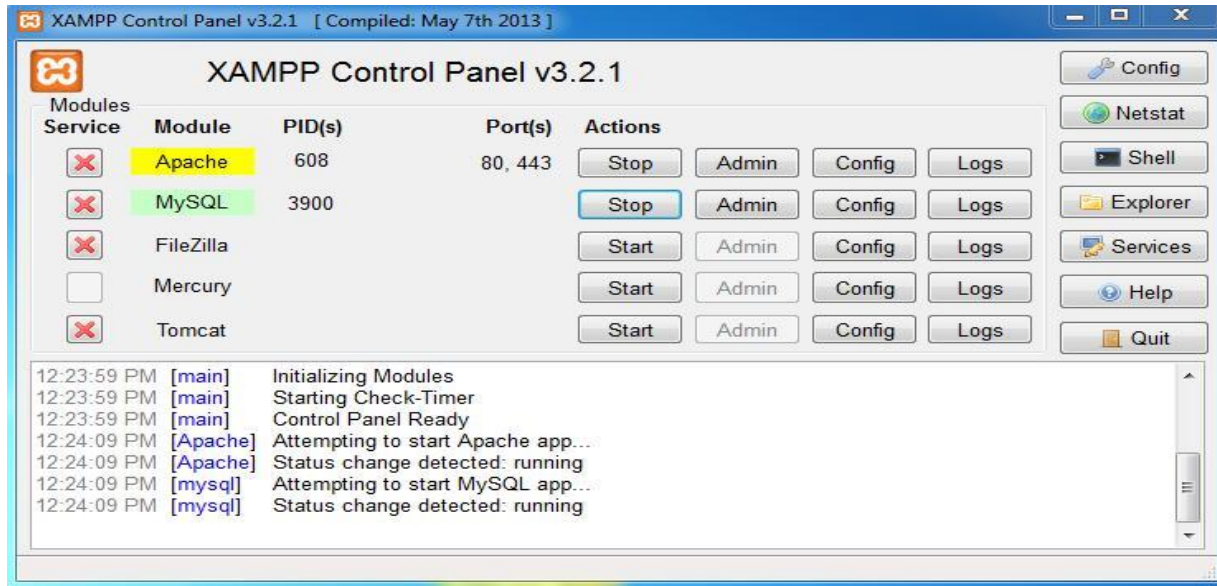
XAMPP Control Panel v3.2.1 [ Compiled: May 7th 2013 ]

XAMPP Control Panel v3.2.1

Config
Netstat
Shell
Explorer
Services
Help
Quit

Modules

| Service | Module | PID(s) | Port(s) | Actions | | | |
|---|---|---|---|---|---|---|---|
| | Apache | 608 | 80, 443 | Stop | Admin | Config | Logs |
| | MySQL | 3900 | | Stop | Admin | Config | Logs |
| | FileZilla | | | Start | Admin | Config | Logs |
| | Mercury | | | Start | Admin | Config | Logs |
| | Tomcat | | | Start | Admin | Config | Logs |

12:23:59 PM [main] Initializing Modules
12:23:59 PM [main] Starting Check-Timer
12:23:59 PM [main] Control Panel Ready
12:24:09 PM [Apache] Attempting to start Apache app...
12:24:09 PM [Apache] Status change detected: running
12:24:09 PM [mysql] Attempting to start MySQL app...
12:24:09 PM [mysql] Status change detected: running